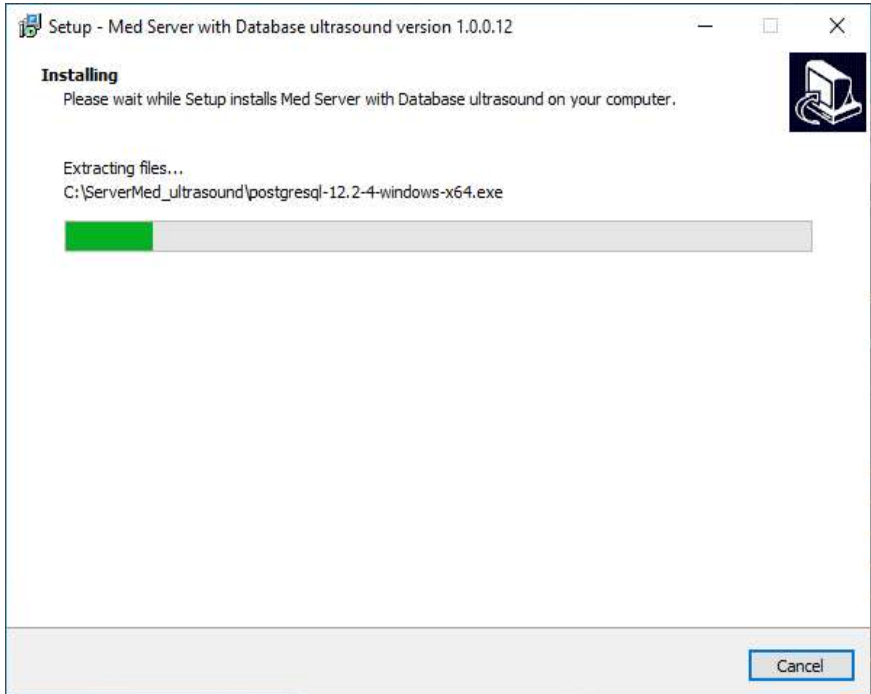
Setup - Med Server with Database ultrasound version 1.0.0.12

Installing
Please wait while Setup installs Med Server with Database ultrasound on your computer.

Extracting files...
C:\ServerMed_ultrasound\postgresql-12.2-4-windows-x64.exe

Cancel